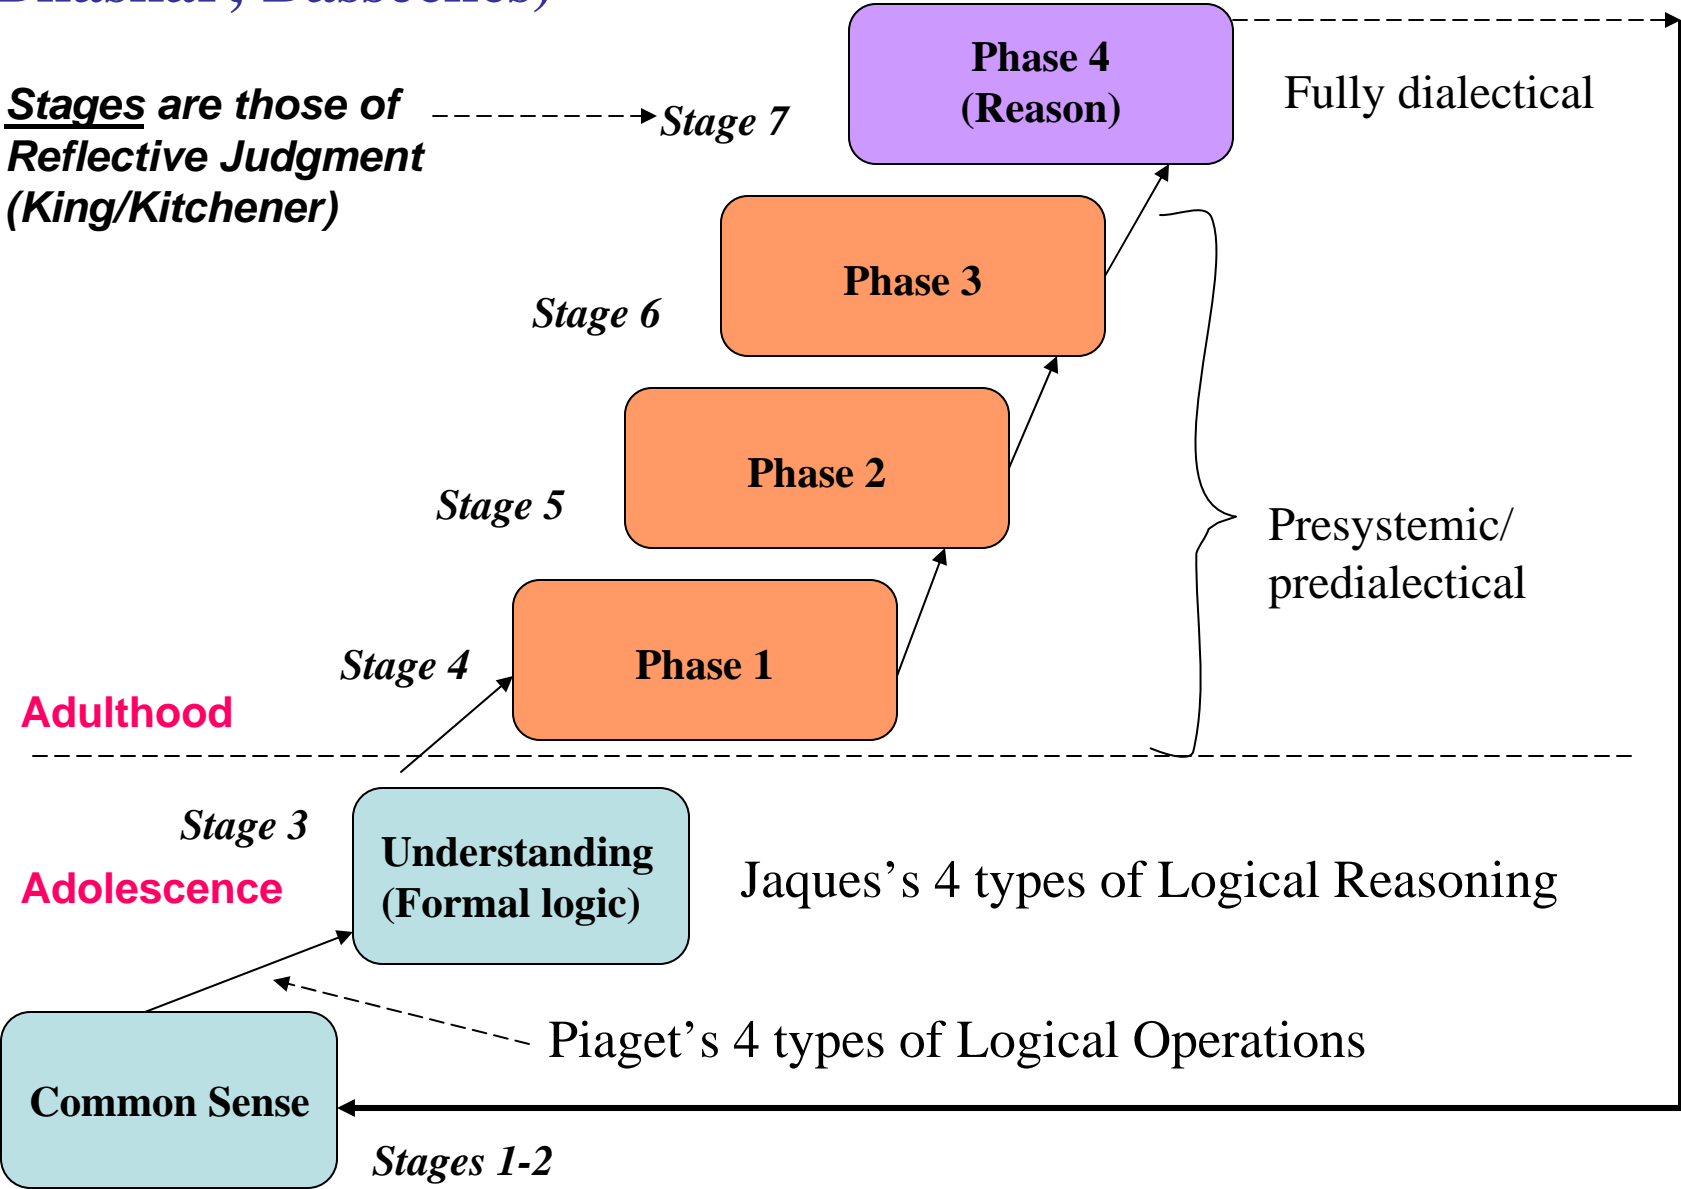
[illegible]

Stages are those of Reflective Judgment (King/Kitchener)

Stage 7

Phase 4 (Reason)

Fully dialectical

Phase 3

Stage 6

Phase 2

Stage 5

Presystemic/ predialectical

Stage 4

Phase 1

Adulthood

Stage 3

Understanding (Formal logic)

Jaques's 4 types of Logical Reasoning

Adolescence

Piaget's 4 types of Logical Operations

Common Sense

Stages 1-2